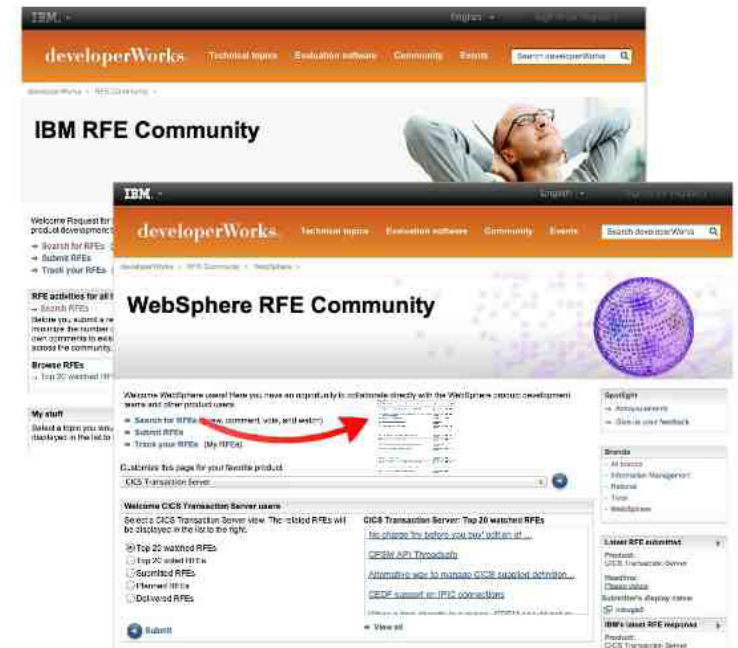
IBM

English

developerWorks Technical topics Evaluation software Community Events Search developerWorks

developerWorks > RFE Community >

IBM RFE Community

Welcome Request for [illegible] product development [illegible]

→ Search for RFEs
→ Submit RFEs
→ Track your RFEs

RFE activities for all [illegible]
→ Search RFEs
Before you submit a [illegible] increase the number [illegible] own comments to exis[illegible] across the community.

Browse RFEs
→ Top 20 watched RF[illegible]

My stuff
Select a topic you wa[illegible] displayed in the list to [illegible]

IBM

English

developerWorks Technical topics Evaluation software Community Events Search developerWorks

developerWorks > RFE Community > WebSphere >

WebSphere RFE Community

Welcome WebSphere users! Here you have an opportunity to collaborate directly with the WebSphere product development teams and other product users.

→ Search for RFEs (view, comment, vote, and watch)
→ Submit RFEs
→ Track your RFEs (My RFEs)

Customize this page for your favorite product
CICS Transaction Server

Welcome CICS Transaction Server users

Select a CICS Transaction Server view. The related RFEs will be displayed in the list to the right.

Top 20 watched RFEs
Top 20 voted RFEs
Submitted RFEs
Planned RFEs
Delivered RFEs

Submit

CICS Transaction Server: Top 20 watched RFEs

No charge 'try before you buy' edition of ...
OPSM API Throughputs
Alternative way to manage CICS supplied definition...
CEDF support on IPIC connections
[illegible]

→ View all

Spotlight
→ Announcements
→ Give us your feedback

Brands
• All brands
• Information Management
• Rational
• Tivoli
• WebSphere

Latest RFE submitted
Product:
CICS Transaction Server
Headline:
Please delete
Submitter's display name:
intrags5

IBM's latest RFE response
Product:
CICS Transaction Server